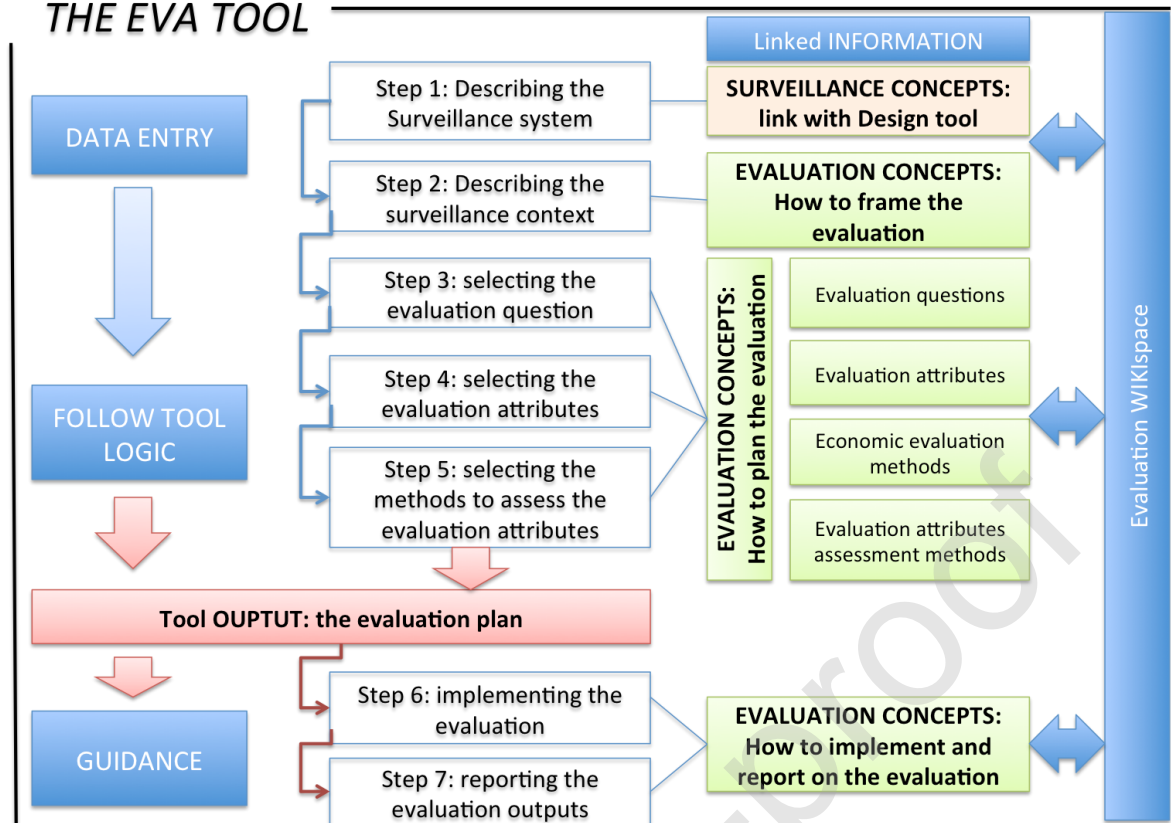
THE EVA TOOL

Linked INFORMATION

DATA ENTRY

Step 1: Describing the Surveillance system

SURVEILLANCE CONCEPTS: link with Design tool

Step 2: Describing the surveillance context

EVALUATION CONCEPTS: How to frame the evaluation

Step 3: selecting the evaluation question

Step 4: selecting the evaluation attributes

FOLLOW TOOL LOGIC

Step 5: selecting the methods to assess the evaluation attributes

EVALUATION CONCEPTS: How to plan the evaluation

Evaluation questions

Evaluation attributes

Economic evaluation methods

Evaluation attributes assessment methods

Evaluation WIKIspace

Tool OUPTUT: the evaluation plan

Step 6: implementing the evaluation

GUIDANCE

Step 7: reporting the evaluation outputs

EVALUATION CONCEPTS: How to implement and report on the evaluation

proof